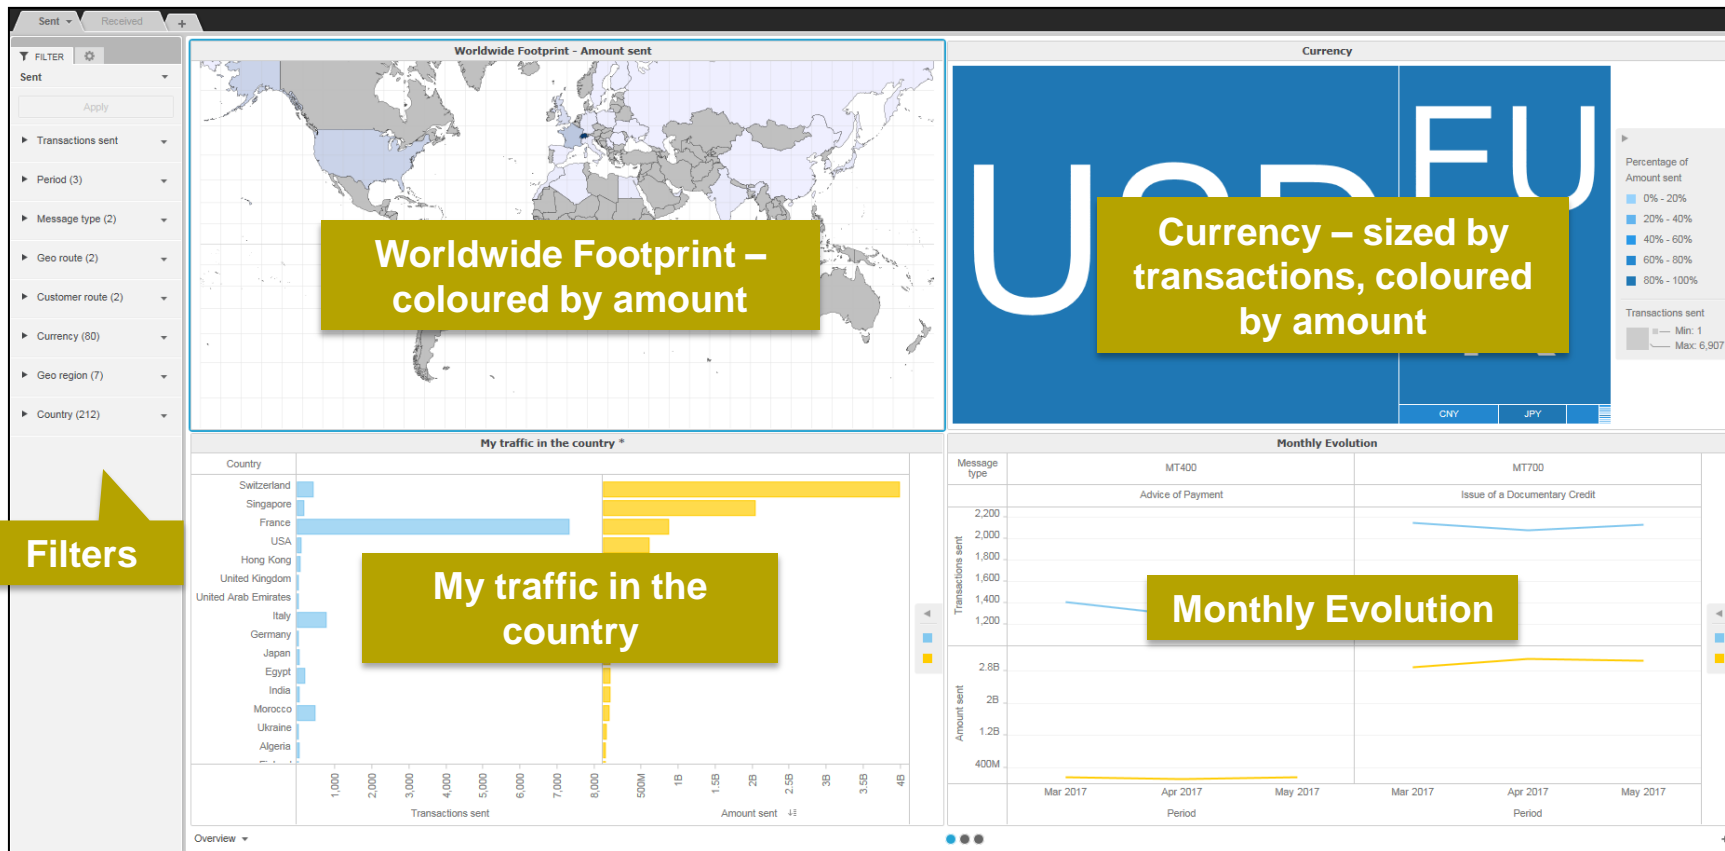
Sent ▾ Received +

FILTER
Sent
Apply
Transactions sent
Period (3)
Message type (2)
Geo route (2)
Customer route (2)
Currency (80)
Geo region (7)
Country (212)

Filters

Worldwide Footprint - Amount sent

Worldwide Footprint – coloured by amount

Currency

U EU

Currency – sized by transactions, coloured by amount

CNY JPY

Percentage of Amount sent
0% - 20%
20% - 40%
40% - 60%
60% - 80%
80% - 100%

Transactions sent
Min: 1
Max: 6,907

My traffic in the country *

Country
Switzerland
Singapore
France
USA
Hong Kong
United Kingdom
United Arab Emirates
Italy
Germany
Japan
Egypt
India
Morocco
Ukraine
Algeria

My traffic in the country

1,000 2,000 3,000 4,000 5,000 6,000 7,000 8,000
Transactions sent
500M 1B 1.5B 2B 2.5B 3B 3.5B 4B
Amount sent

Monthly Evolution

Message type
MT400
MT700
Advice of Payment
Issue of a Documentary Credit

Transactions sent
2,200
2,000
1,800
1,600
1,400
1,200

Monthly Evolution

Amount sent
2.8B
2B
1.2B
400M

Mar 2017 Apr 2017 May 2017 Mar 2017 Apr 2017 May 2017
Period Period

Overview ▾